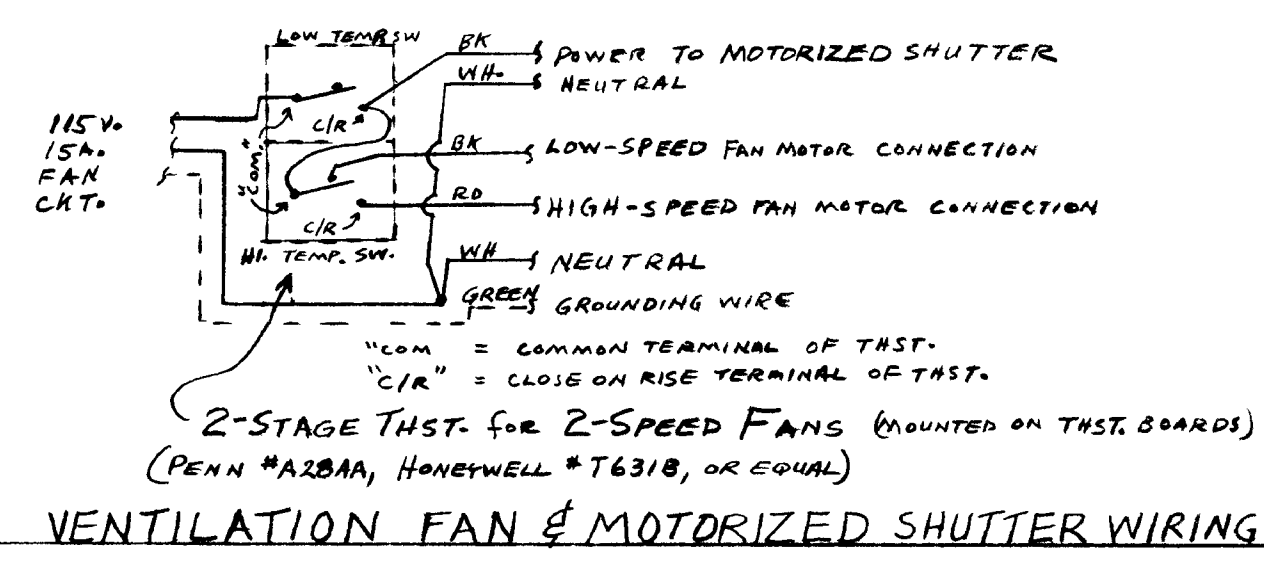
LOW TEMP. SW

BK POWER TO MOTORIZED SHUTTER

WH NEUTRAL

115 V.
15 A.
FAN
CKT.

C/R

"COM"

BK LOW-SPEED FAN MOTOR CONNECTION

C/R

RD HIGH-SPEED FAN MOTOR CONNECTION

HI. TEMP. SW.

WH NEUTRAL

GREEN GROUNDING WIRE

"COM" = COMMON TERMINAL OF THST.
"C/R" = CLOSE ON RISE TERMINAL OF THST.

2-STAGE THST. for 2-SPEED FANS (MOUNTED ON THST. BOARDS)
(PENN #A28AA, HONEYWELL #T6318, OR EQUAL)

VENTILATION FAN & MOTORIZED SHUTTER WIRING